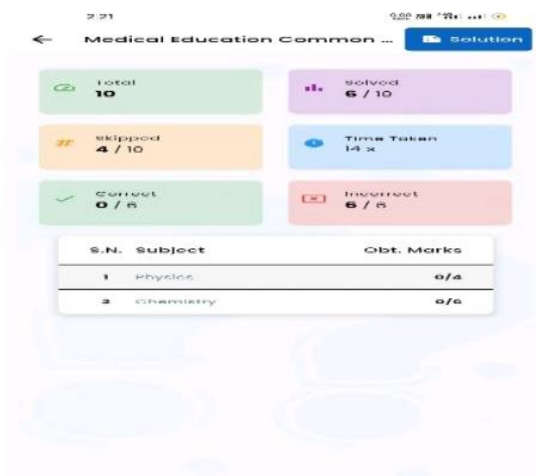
2:21

Medical Education Common ...

Solution

Total
10

Solved
6 / 10

Skipped
4 / 10

Time Taken
14 s

Correct
0 / 6

Incorrect
6 / 6

| S.N. | Subject | Obt. Marks |
|---|---|---|
| 1 | Physics | 0/4 |
| 2 | Chemistry | 0/6 |